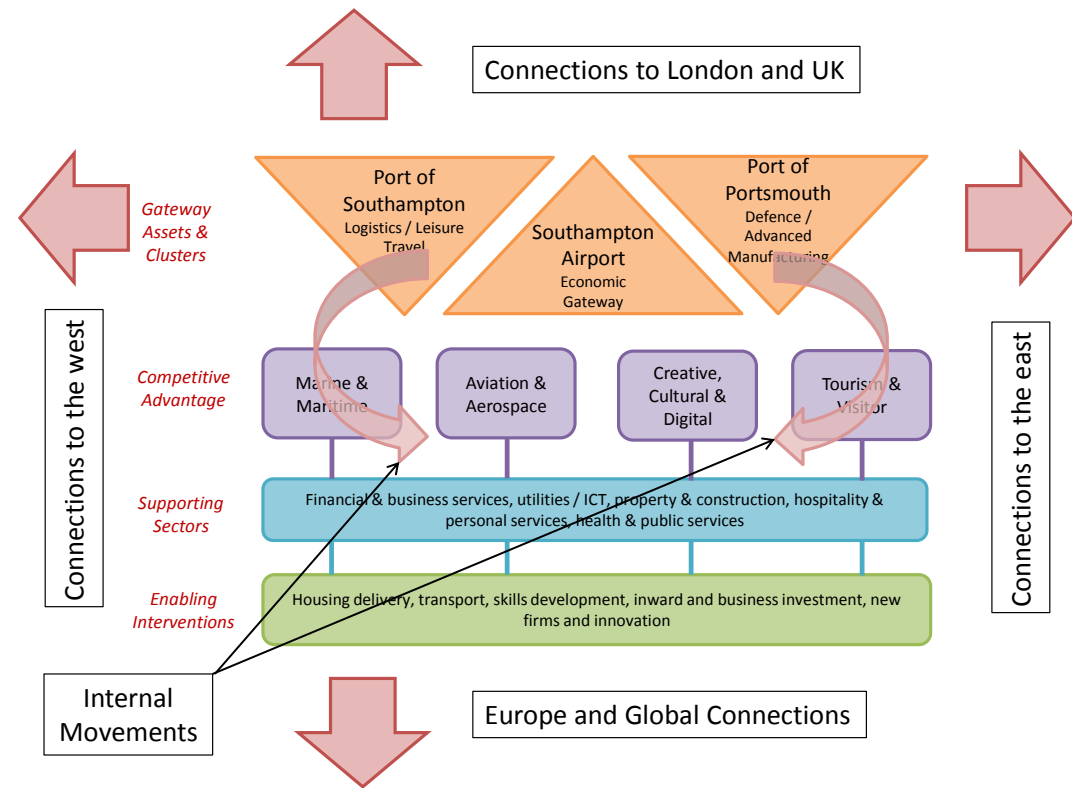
Connections to London and UK

Gateway Assets & Clusters

Port of Southampton
Logistics / Leisure Travel

Southampton Airport
Economic Gateway

Port of Portsmouth
Defence / Advanced Manufacturing

Connections to the west

Connections to the east

Competitive Advantage

Marine & Maritime

Aviation & Aerospace

Creative, Cultural & Digital

Tourism & Visitor

Supporting Sectors

Financial & business services, utilities / ICT, property & construction, hospitality & personal services, health & public services

Enabling Interventions

Housing delivery, transport, skills development, inward and business investment, new firms and innovation

Internal Movements

Europe and Global Connections